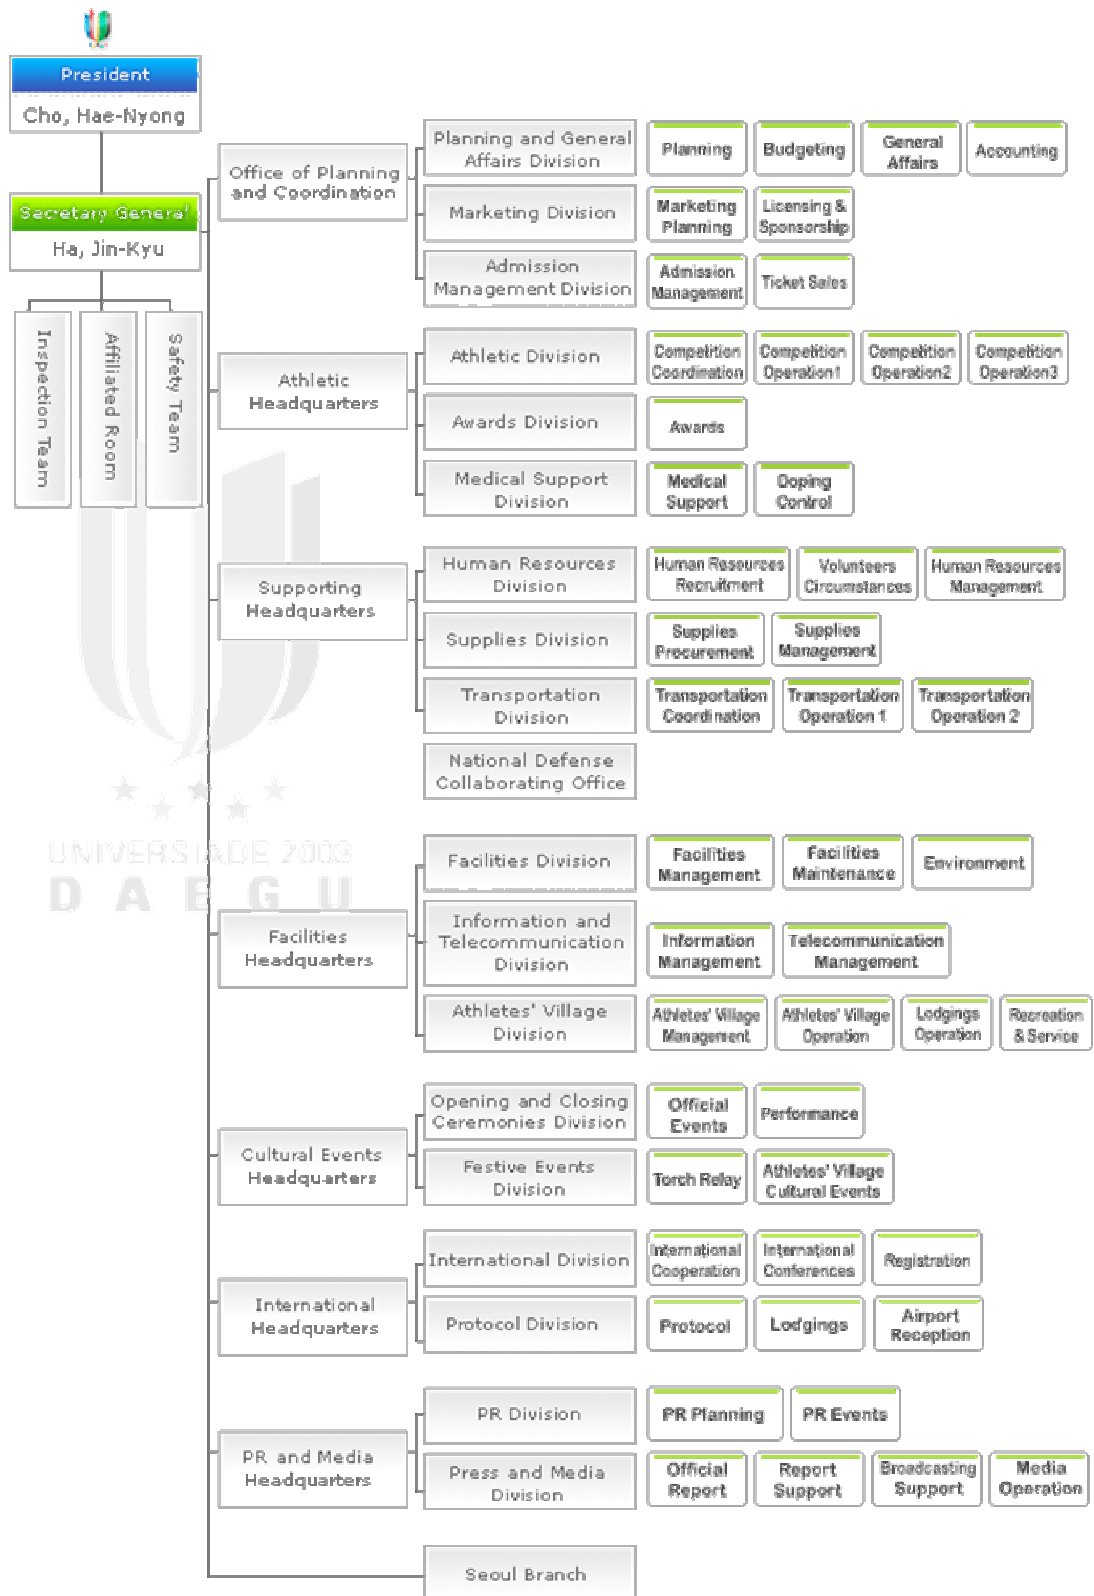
President
Cho, Hae-Nyong

Secretary General
Ha, Jin-Kyu

Inspection Team
Affiliated Room
Safety Team

Office of Planning and Coordination
Planning and General Affairs Division
Planning
Budgeting
General Affairs
Accounting
Marketing Division
Marketing Planning
Licensing & Sponsorship
Admission Management Division
Admission Management
Ticket Sales

Athletic Headquarters
Athletic Division
Competition Coordination
Competition Operation1
Competition Operation2
Competition Operation3
Awards Division
Awards
Medical Support Division
Medical Support
Doping Control

Supporting Headquarters
Human Resources Division
Human Resources Recruitment
Volunteers Circumstances
Human Resources Management
Supplies Division
Supplies Procurement
Supplies Management
Transportation Division
Transportation Coordination
Transportation Operation 1
Transportation Operation 2
National Defense Collaborating Office

UNIVERSIADE 2003
D A E G U

Facilities Headquarters
Facilities Division
Facilities Management
Facilities Maintenance
Environment
Information and Telecommunication Division
Information Management
Telecommunication Management
Athletes' Village Division
Athletes' Village Management
Athletes' Village Operation
Lodgings Operation
Recreation & Service

Cultural Events Headquarters
Opening and Closing Ceremonies Division
Official Events
Performance
Festive Events Division
Torch Relay
Athletes' Village Cultural Events

International Headquarters
International Division
International Cooperation
International Conferences
Registration
Protocol Division
Protocol
Lodgings
Airport Reception

PR and Media Headquarters
PR Division
PR Planning
PR Events
Press and Media Division
Official Report
Report Support
Broadcasting Support
Media Operation

Seoul Branch